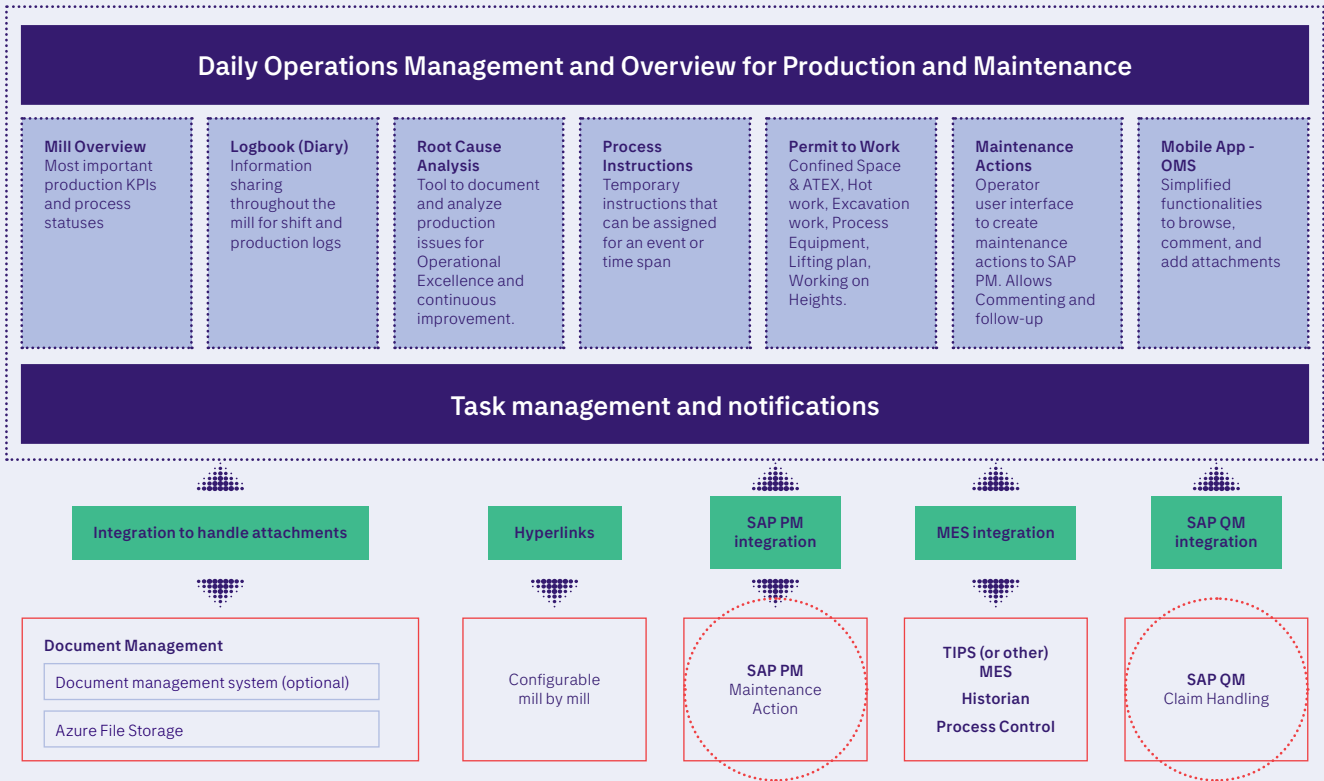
Daily Operations Management and Overview for Production and Maintenance

**Mill Overview**
Most important production KPIs and process statuses

**Logbook (Diary)**
Information sharing throughout the mill for shift and production logs

**Root Cause Analysis**
Tool to document and analyze production issues for Operational Excellence and continuous improvement.

**Process Instructions**
Temporary instructions that can be assigned for an event or time span

**Permit to Work**
Confined Space & ATEX, Hot work, Excavation work, Process Equipment, Lifting plan, Working on Heights.

**Maintenance Actions**
Operator user interface to create maintenance actions to SAP PM. Allows Commenting and follow-up

**Mobile App - OMS**
Simplified functionalities to browse, comment, and add attachments

Task management and notifications

Integration to handle attachments

Hyperlinks

SAP PM integration

MES integration

SAP QM integration

Document Management
Document management system (optional)
Azure File Storage

Configurable mill by mill

SAP PM
Maintenance Action

TIPS (or other) MES
Historian
Process Control

SAP QM
Claim Handling